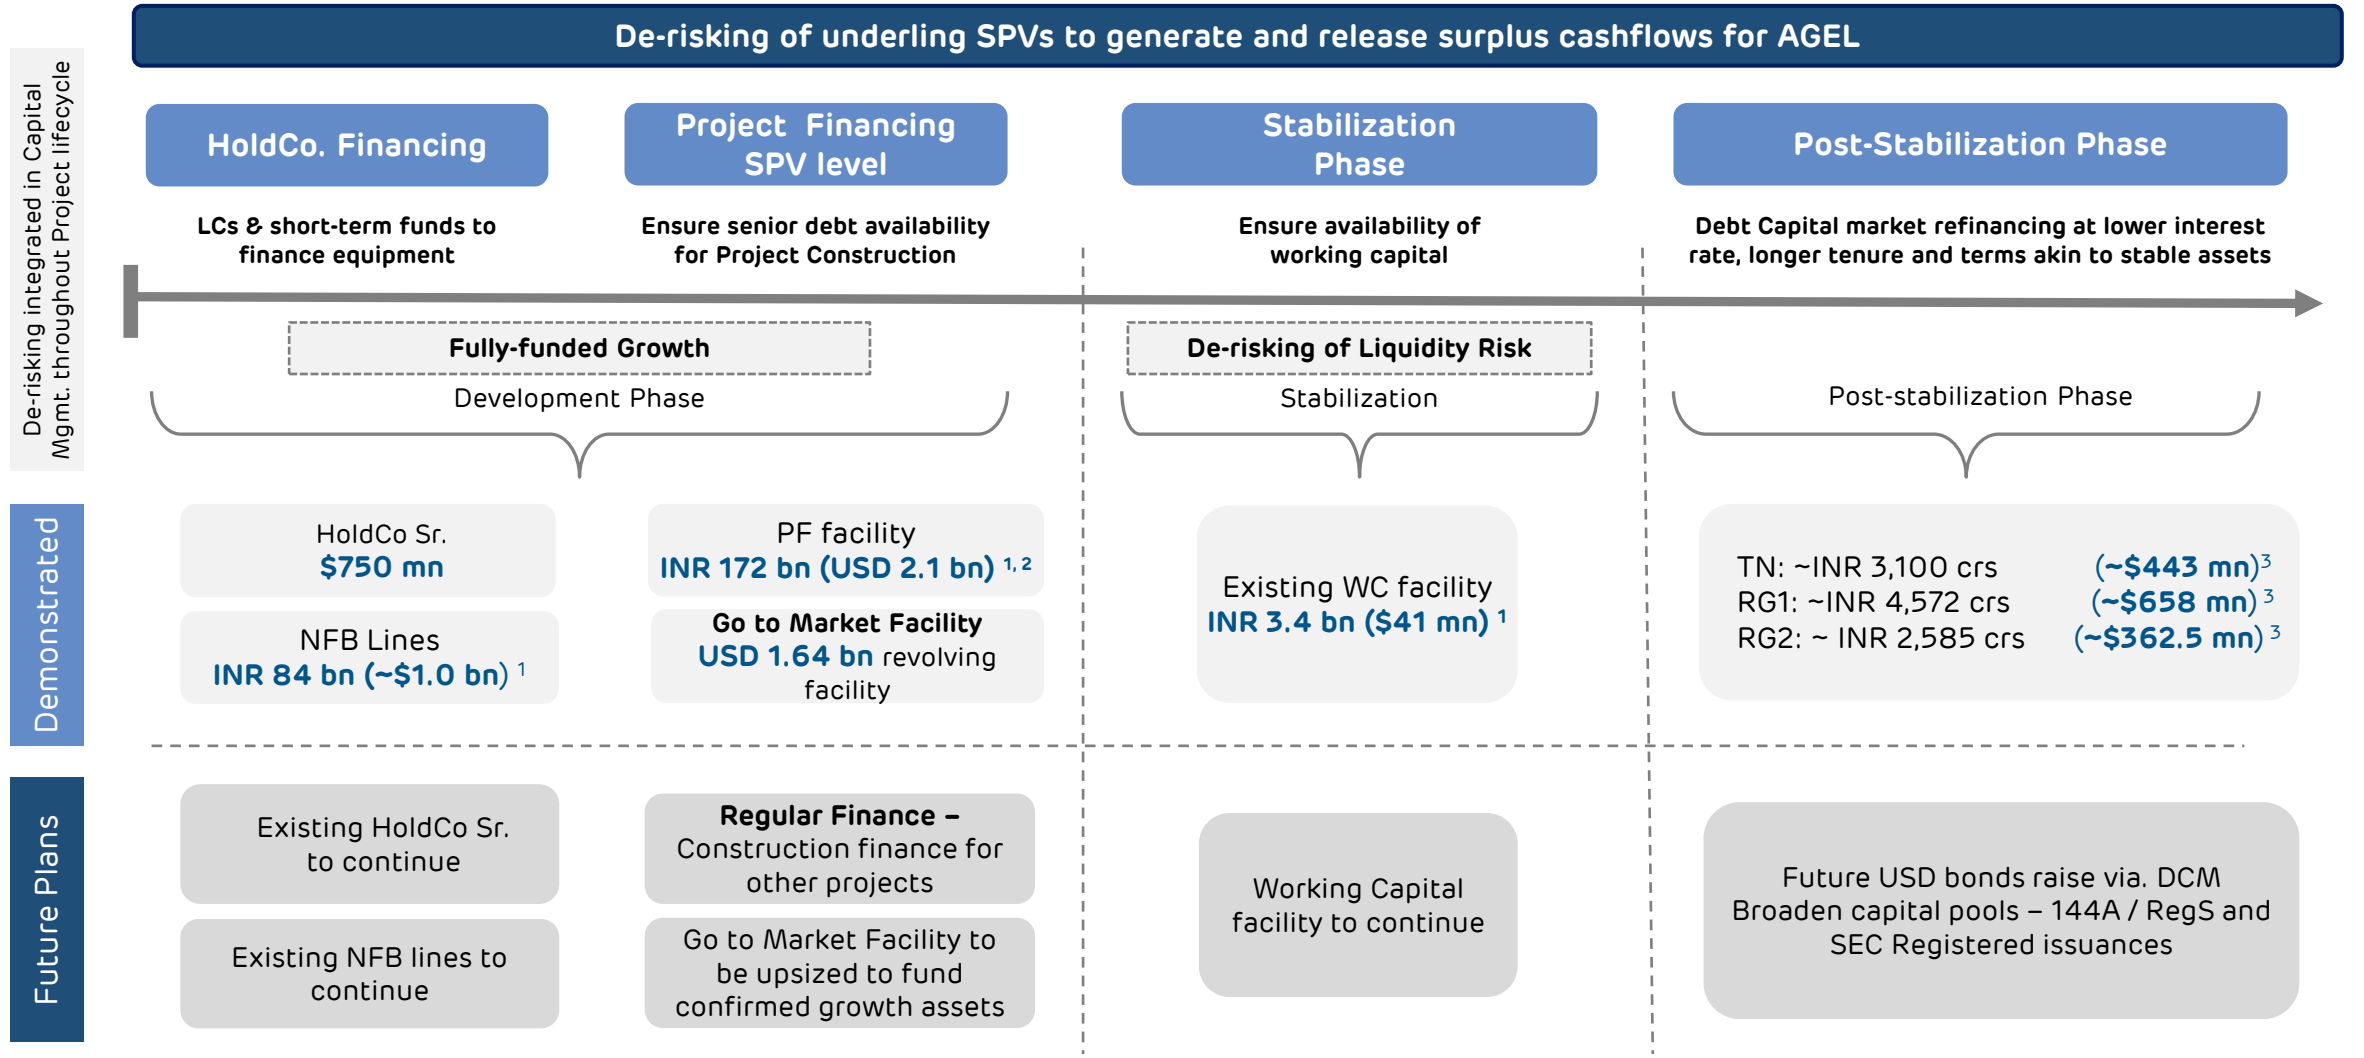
De-risking of underling SPVs to generate and release surplus cashflows for AGEL

De-risking integrated in Capital Mgmt. throughout Project lifecycle

HoldCo. Financing

Project Financing SPV level

Stabilization Phase

Post-Stabilization Phase

LCs & short-term funds to finance equipment

Ensure senior debt availability for Project Construction

Ensure availability of working capital

Debt Capital market refinancing at lower interest rate, longer tenure and terms akin to stable assets

Fully-funded Growth

Development Phase

De-risking of Liquidity Risk

Stabilization

Post-stabilization Phase

Demonstrated

HoldCo Sr.
$750 mn

NFB Lines
INR 84 bn (~$1.0 bn) $^{1}$

PF facility
INR 172 bn (USD 2.1 bn) $^{1,2}$

Go to Market Facility
USD 1.64 bn revolving facility

Existing WC facility
INR 3.4 bn ($41 mn) $^{1}$

TN: ~INR 3,100 crs (~$443 mn)$^{3}$
RG1: ~INR 4,572 crs (~$658 mn)$^{3}$
RG2: ~ INR 2,585 crs (~$362.5 mn)$^{3}$

Future Plans

Existing HoldCo Sr. to continue

Existing NFB lines to continue

Regular Finance – Construction finance for other projects

Go to Market Facility to be upsized to fund confirmed growth assets

Working Capital facility to continue

Future USD bonds raise via. DCM Broaden capital pools – 144A / RegS and SEC Registered issuances